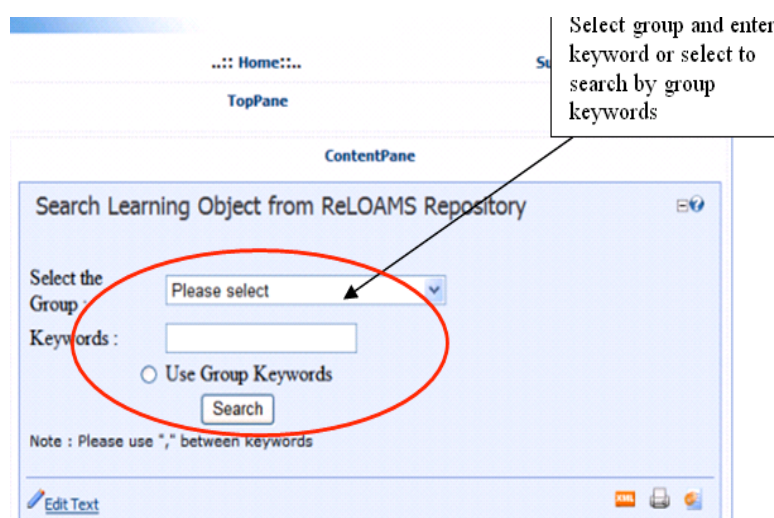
..:: Home::..

Su

TopPane

Select group and enter keyword or select to search by group keywords

ContentPane

Search Learning Object from ReLOAMS Repository

Select the Group :

Please select

Keywords :

Use Group Keywords

Search

Note : Please use "," between keywords

Edit Text

XML